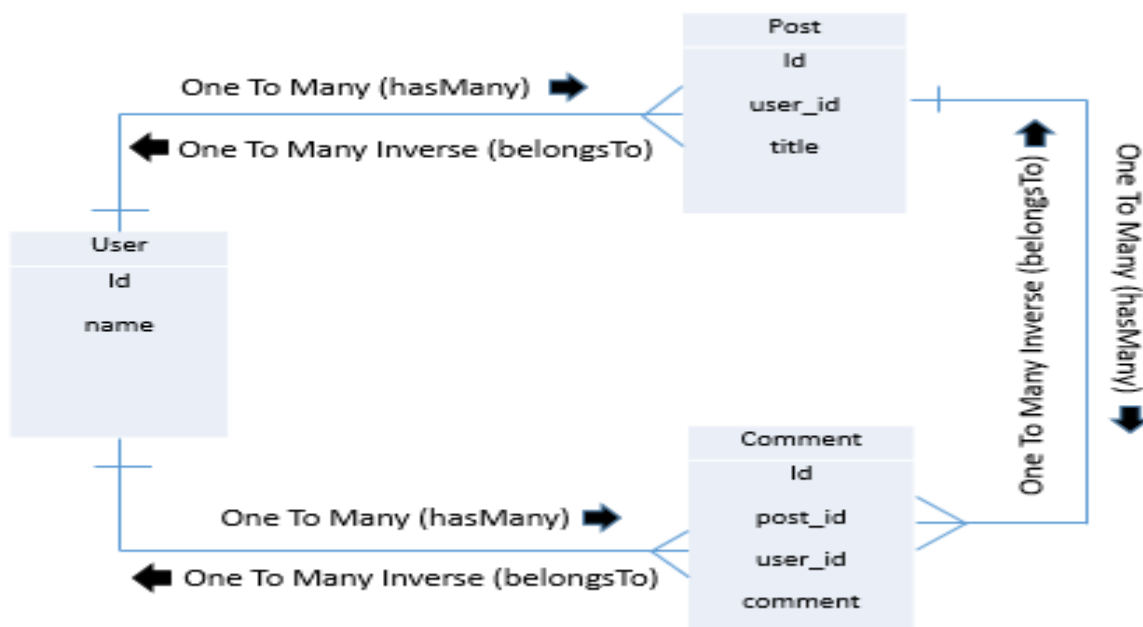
Post
Id
user_id
title

One To Many (hasMany)
One To Many Inverse (belongsTo)

User
Id
name

One To Many Inverse (belongsTo)
One To Many (hasMany)

Comment
Id
post_id
user_id
comment

One To Many (hasMany)
One To Many Inverse (belongsTo)